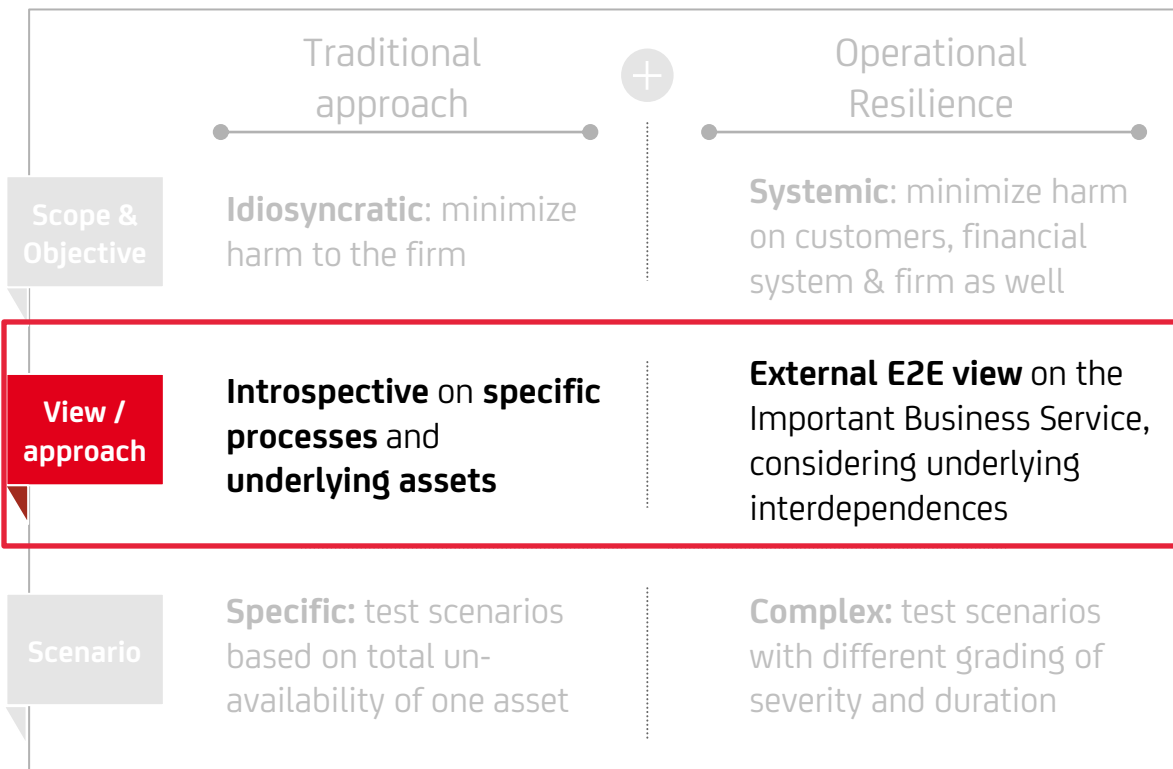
| | Traditional approach | Operational Resilience |
|---|---|---|
| Scope & Objective | **Idiosyncratic**: minimize harm to the firm | **Systemic**: minimize harm on customers, financial system & firm as well |
| View / approach | **Introspective** on **specific processes** and **underlying assets** | **External E2E view** on the Important Business Service, considering underlying interdependences |
| Scenario | **Specific:** test scenarios based on total unavailability of one asset | **Complex:** test scenarios with different grading of severity and duration |